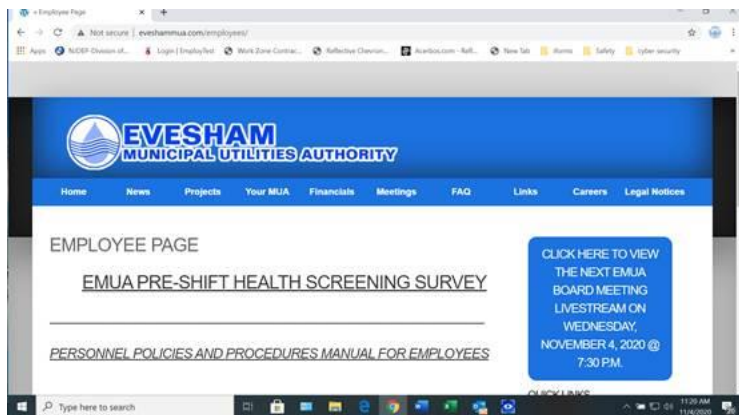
« Employee Page

Not secure | eveshammua.com/employees/

Apps NJDEP-Division of... Login | EmployTest Work Zone Contrac... Reflective Chevron... Acerbos.com - Refl... New Tab iforms Safety cyber security

EVESHAM MUNICIPAL UTILITIES AUTHORITY

Home News Projects Your MUA Financials Meetings FAQ Links Careers Legal Notices

EMPLOYEE PAGE

EMUA PRE-SHIFT HEALTH SCREENING SURVEY

PERSONNEL POLICIES AND PROCEDURES MANUAL FOR EMPLOYEES

CLICK HERE TO VIEW THE NEXT EMUA BOARD MEETING LIVESTREAM ON WEDNESDAY, NOVEMBER 4, 2020 @ 7:30 P.M.

QUICK LINKS

Type here to search

11:26 AM 11/4/2020